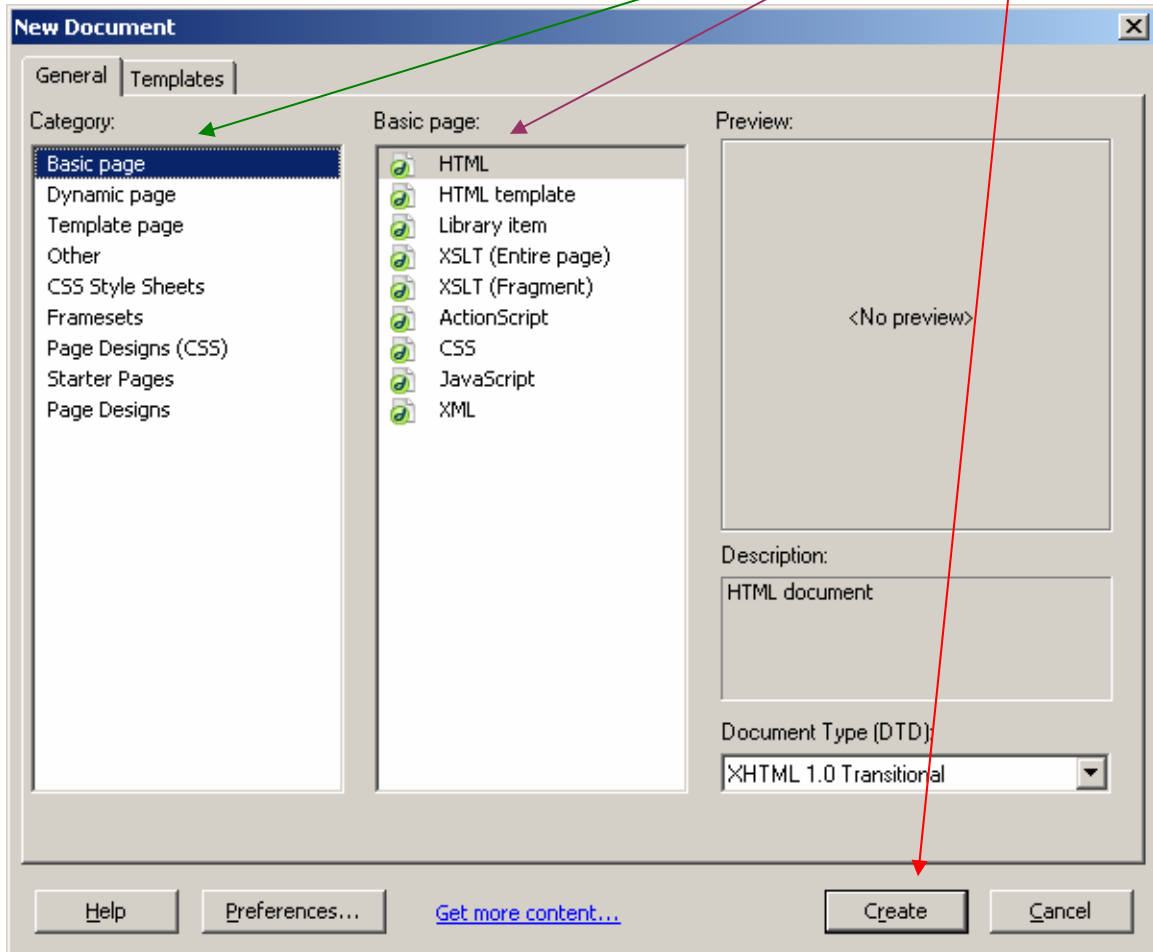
New Document

General | Templates

Category:
Basic page
Dynamic page
Template page
Other
CSS Style Sheets
Framesets
Page Designs (CSS)
Starter Pages
Page Designs

Basic page:
HTML
HTML template
Library item
XSLT (Entire page)
XSLT (Fragment)
ActionScript
CSS
JavaScript
XML

Preview:
<No preview>

Description:
HTML document

Document Type (DTD):
XHTML 1.0 Transitional

Help | Preferences... | Get more content... | Create | Cancel